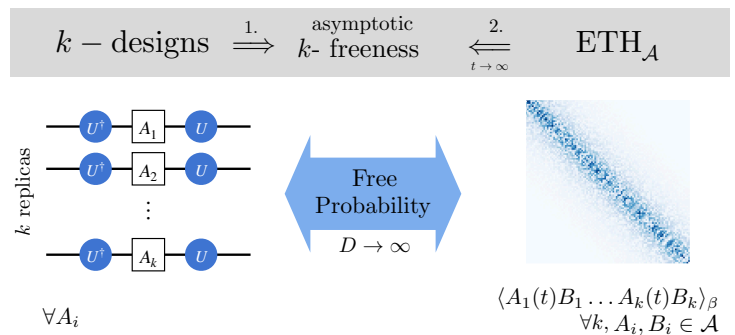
$k-$ designs $\overset{1.}{\Longrightarrow}$ asymptotic $k$- freeness $\underset{t\to\infty}{\overset{2.}{\Longleftarrow}}$ $\text{ETH}_{\mathcal{A}}$

$k$ replicas

$U^\dagger$ $A_1$ $U$

$U^\dagger$ $A_2$ $U$

$\vdots$

$U^\dagger$ $A_k$ $U$

$\forall A_i$

Free Probability

$D\to\infty$

$\langle A_1(t)B_1\dots A_k(t)B_k\rangle_\beta$

$\forall k, A_i, B_i \in \mathcal{A}$